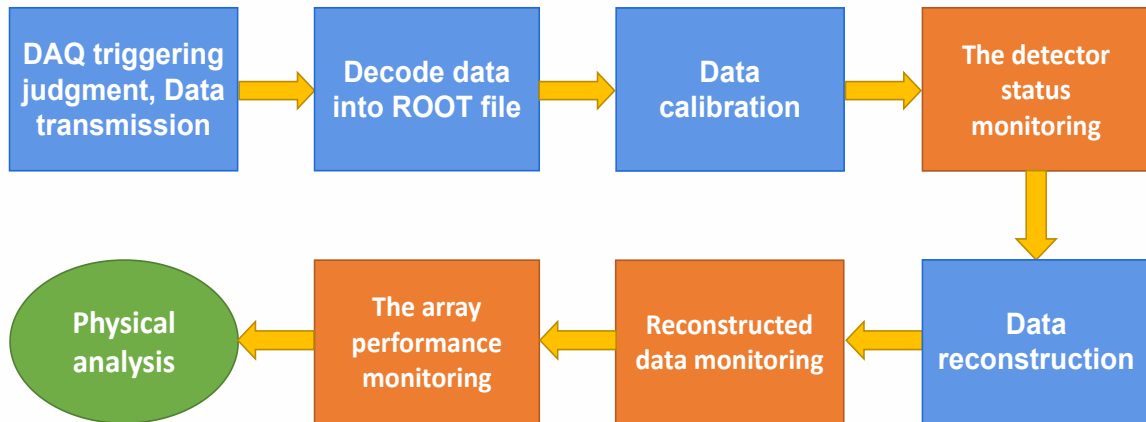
DAQ triggering judgment, Data transmission

Decode data into ROOT file

Data calibration

The detector status monitoring

Data reconstruction

Reconstructed data monitoring

The array performance monitoring

Physical analysis